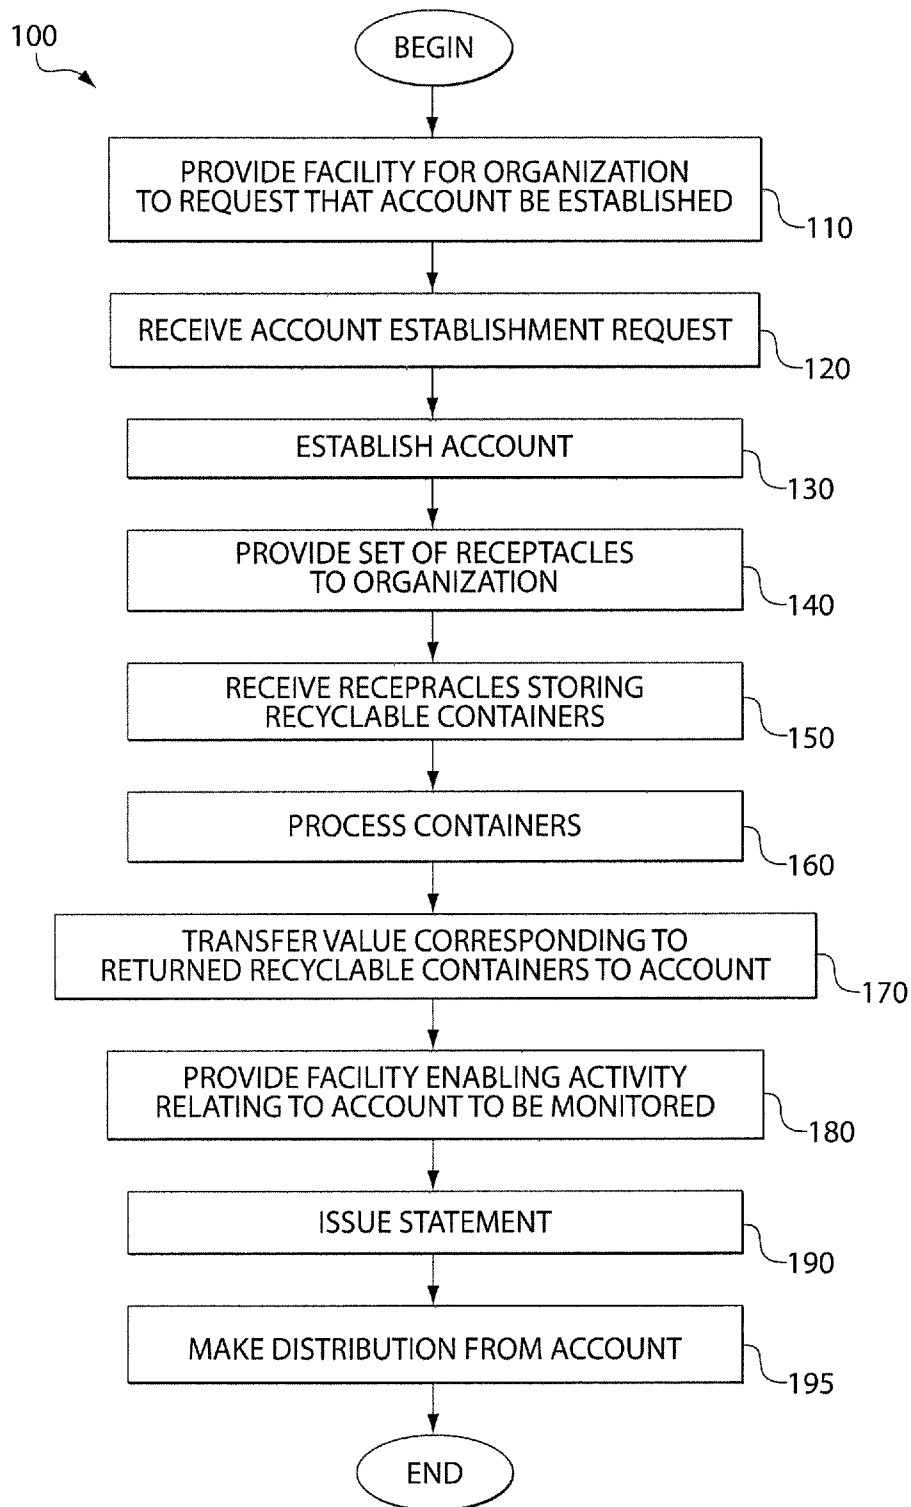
100

BEGIN

PROVIDE FACILITY FOR ORGANIZATION TO REQUEST THAT ACCOUNT BE ESTABLISHED

110

RECEIVE ACCOUNT ESTABLISHMENT REQUEST

120

ESTABLISH ACCOUNT

130

PROVIDE SET OF RECEPTACLES TO ORGANIZATION

140

RECEIVE RECEPRACLES STORING RECYCLABLE CONTAINERS

150

PROCESS CONTAINERS

160

TRANSFER VALUE CORRESPONDING TO RETURNED RECYCLABLE CONTAINERS TO ACCOUNT

170

PROVIDE FACILITY ENABLING ACTIVITY RELATING TO ACCOUNT TO BE MONITORED

180

ISSUE STATEMENT

190

MAKE DISTRIBUTION FROM ACCOUNT

195

END